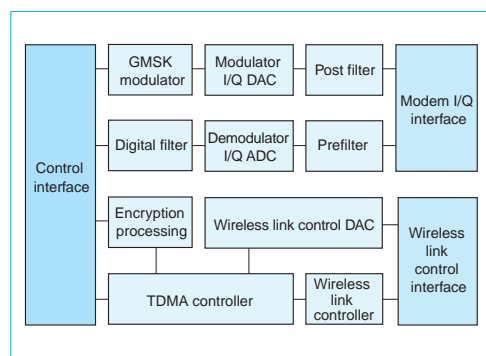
Control interface

GMSK modulator

Modulator I/Q DAC

Post filter

Modem I/Q interface

Digital filter

Demodulator I/Q ADC

Prefilter

Encryption processing

Wireless link control DAC

Wireless link control interface

TDMA controller

Wireless link controller